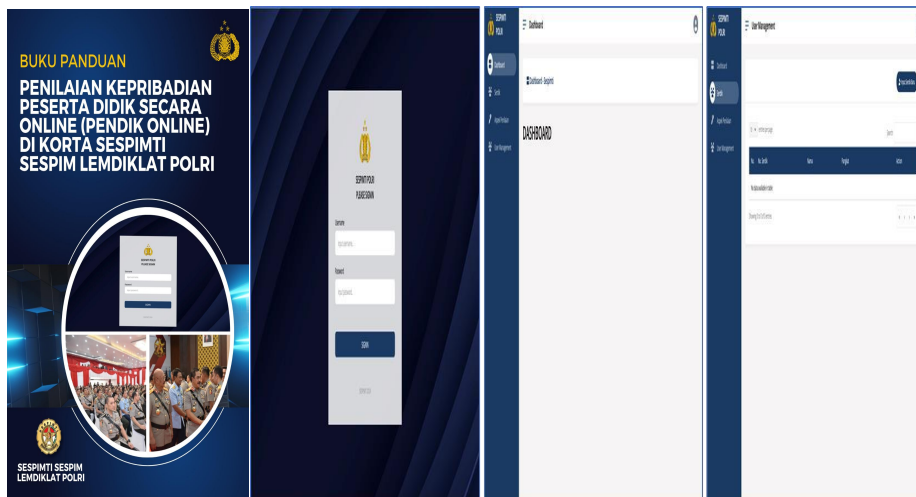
BUKU PANDUAN

PENILAIAN KEPRIBADIAN PESERTA DIDIK SECARA ONLINE (PENDIK ONLINE) DI KORTA SESPIMTI SESPIM LEMDIKLAT POLRI

SESPIMTI SESPIM LEMDIKLAT POLRI

SESPIMTI POLRI
PLEASE SIGNIN

Username
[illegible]

Password
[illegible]

SIGNIN

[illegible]

SESPIMTI POLRI

Dashboard

Dashboard

Serdik

Aspek Penilaian

User Management

Dashboard - Sespimti

DASHBOARD

SESPIMTI POLRI

User Management

Dashboard

Serdik

Aspek Penilaian

User Management

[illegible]

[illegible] entries per page

Search

No. | No. Serdik | Nama | Pangkat | Action

No data available in table

Showing 0 to 0 of 0 entries